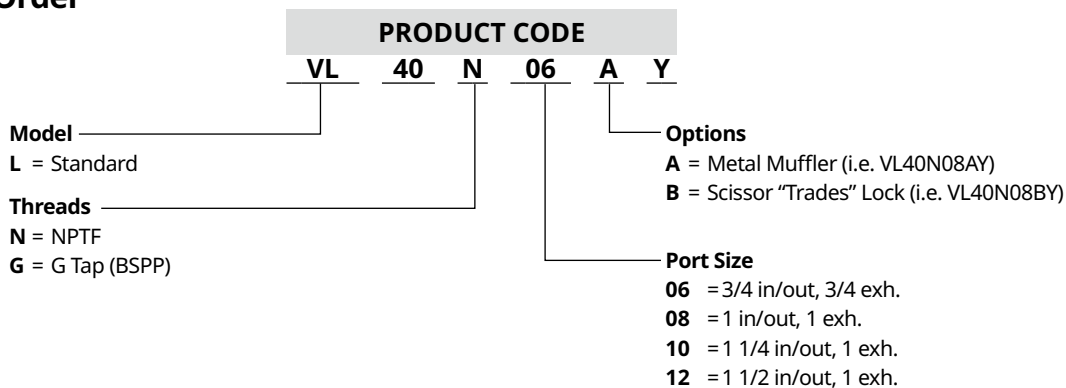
Order

PRODUCT CODE

VL 40 N 06 A Y

Model
L = Standard

Threads
N = NPTF
G = G Tap (BSPP)

Options
A = Metal Muffler (i.e. VL40N08AY)
B = Scissor “Trades” Lock (i.e. VL40N08BY)

Port Size
06 = 3/4 in/out, 3/4 exh.
08 = 1 in/out, 1 exh.
10 = 1 1/4 in/out, 1 exh.
12 = 1 1/2 in/out, 1 exh.